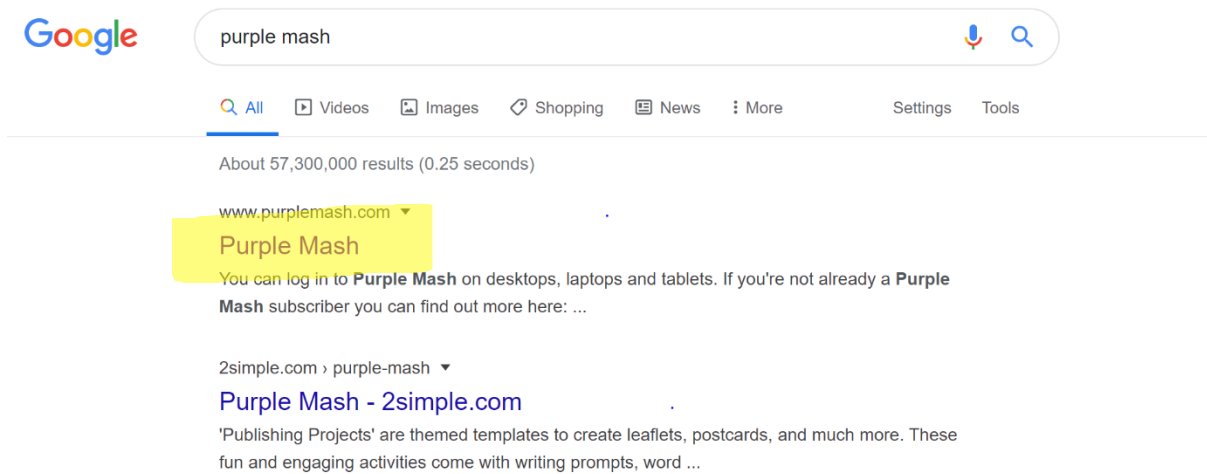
Google

purple mash

All Videos Images Shopping News More Settings Tools

About 57,300,000 results (0.25 seconds)

www.purplemash.com

Purple Mash

You can log in to **Purple Mash** on desktops, laptops and tablets. If you're not already a **Purple Mash** subscriber you can find out more here: ...

2simple.com › purple-mash

Purple Mash - 2simple.com

'Publishing Projects' are themed templates to create leaflets, postcards, and much more. These fun and engaging activities come with writing prompts, word ...